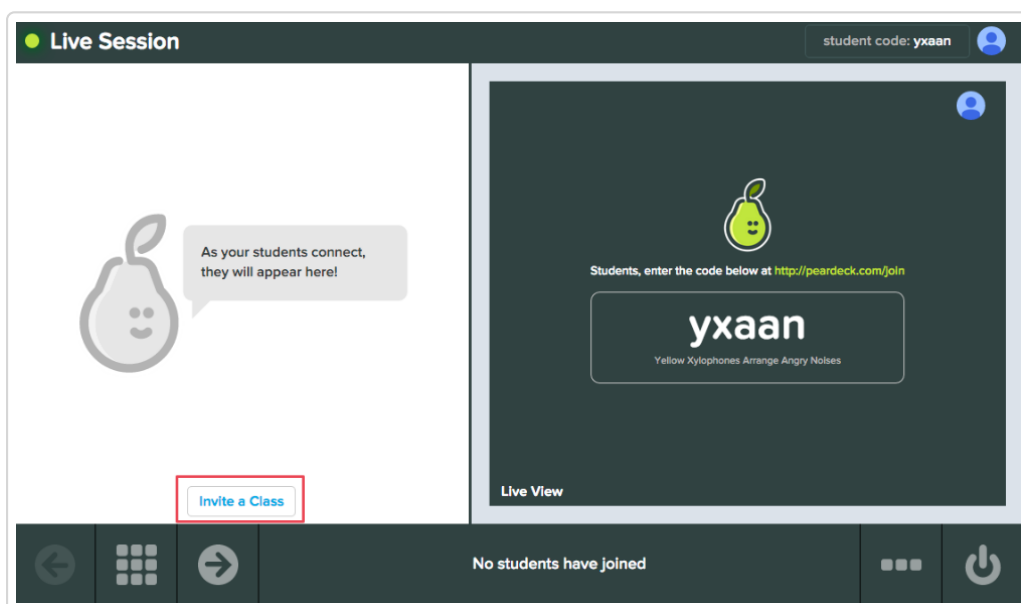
Live Session

student code: yxaan

As your students connect, they will appear here!

Invite a Class

Students, enter the code below at http://peardeck.com/join

yxaan

Yellow Xylophones Arrange Angry Noises

Live View

No students have joined